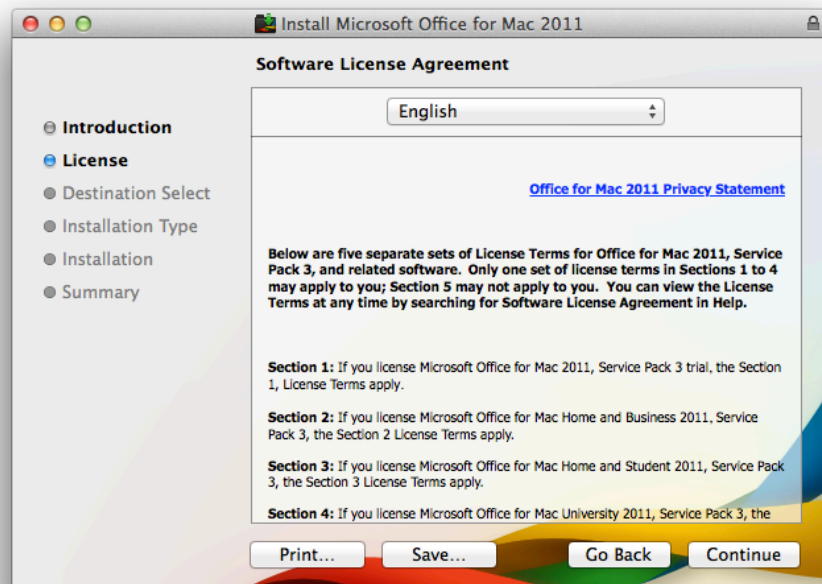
Install Microsoft Office for Mac 2011

Software License Agreement

Introduction
License
Destination Select
Installation Type
Installation
Summary

English

Office for Mac 2011 Privacy Statement

Below are five separate sets of License Terms for Office for Mac 2011, Service Pack 3, and related software. Only one set of license terms in Sections 1 to 4 may apply to you; Section 5 may not apply to you. You can view the License Terms at any time by searching for Software License Agreement in Help.

Section 1: If you license Microsoft Office for Mac 2011, Service Pack 3 trial, the Section 1, License Terms apply.

Section 2: If you license Microsoft Office for Mac Home and Business 2011, Service Pack 3, the Section 2 License Terms apply.

Section 3: If you license Microsoft Office for Mac Home and Student 2011, Service Pack 3, the Section 3 License Terms apply.

Section 4: If you license Microsoft Office for Mac University 2011, Service Pack 3, the

Print... Save... Go Back Continue